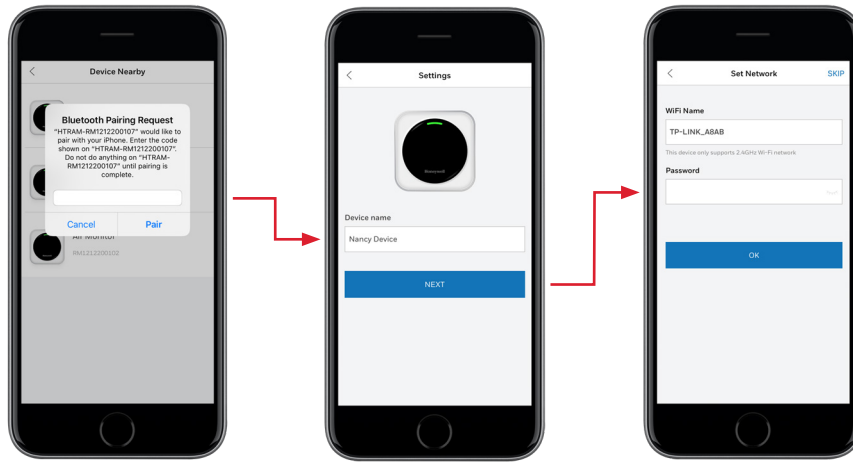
Device Nearby

Bluetooth Pairing Request

"HTRAM-RM1212200107" would like to pair with your iPhone. Enter the code shown on "HTRAM-RM1212200107". Do not do anything on "HTRAM-RM1212200107" until pairing is complete.

Cancel Pair

Air Monitor

RM1212200102

Settings

Honeywell

Device name

Nancy Device

NEXT

Set Network SKIP

WiFi Name

TP-LINK_A8AB

This device only supports 2.4GHz Wi-Fi network

Password

OK